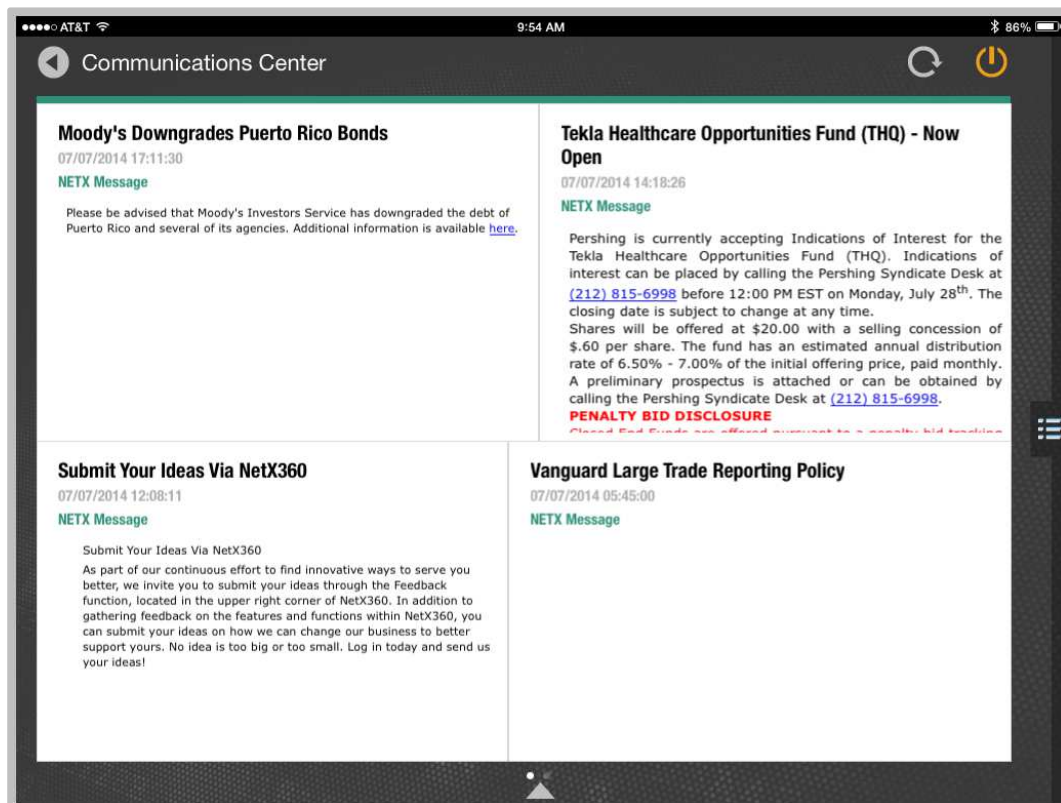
●●●●○ AT&T 9:54 AM 86%

Communications Center

Moody's Downgrades Puerto Rico Bonds
07/07/2014 17:11:30
NETX Message

Please be advised that Moody's Investors Service has downgraded the debt of Puerto Rico and several of its agencies. Additional information is available here.

Tekla Healthcare Opportunities Fund (THQ) - Now Open
07/07/2014 14:18:26
NETX Message

Pershing is currently accepting Indications of Interest for the Tekla Healthcare Opportunities Fund (THQ). Indications of interest can be placed by calling the Pershing Syndicate Desk at (212) 815-6998 before 12:00 PM EST on Monday, July 28$^{th}$. The closing date is subject to change at any time.
Shares will be offered at \$20.00 with a selling concession of \$.60 per share. The fund has an estimated annual distribution rate of 6.50% - 7.00% of the initial offering price, paid monthly. A preliminary prospectus is attached or can be obtained by calling the Pershing Syndicate Desk at (212) 815-6998.
PENALTY BID DISCLOSURE
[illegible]

Submit Your Ideas Via NetX360
07/07/2014 12:08:11
NETX Message

Submit Your Ideas Via NetX360
As part of our continuous effort to find innovative ways to serve you better, we invite you to submit your ideas through the Feedback function, located in the upper right corner of NetX360. In addition to gathering feedback on the features and functions within NetX360, you can submit your ideas on how we can change our business to better support yours. No idea is too big or too small. Log in today and send us your ideas!

Vanguard Large Trade Reporting Policy
07/07/2014 05:45:00
NETX Message